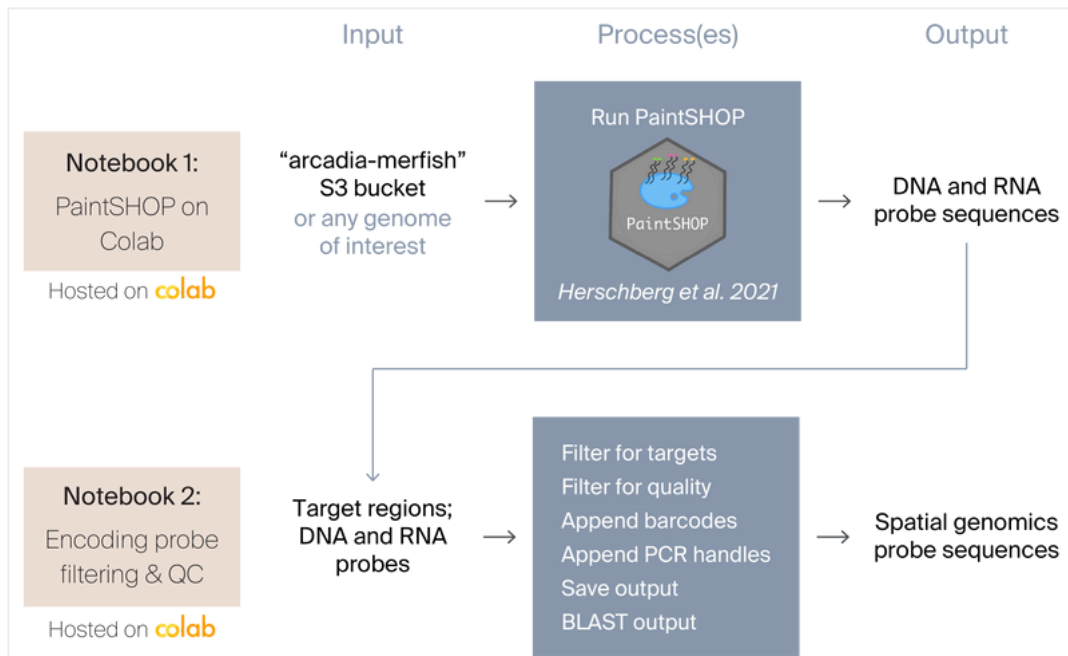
Input

Process(es)

Output

Notebook 1:
PaintSHOP on Colab

Hosted on colab

“arcadia-merfish” S3 bucket
or any genome of interest

→

Run PaintSHOP

PaintSHOP

Herschberg et al. 2021

→

DNA and RNA probe sequences

Notebook 2:
Encoding probe filtering & QC

Hosted on colab

Target regions; DNA and RNA probes

→

Filter for targets
Filter for quality
Append barcodes
Append PCR handles
Save output
BLAST output

→

Spatial genomics probe sequences